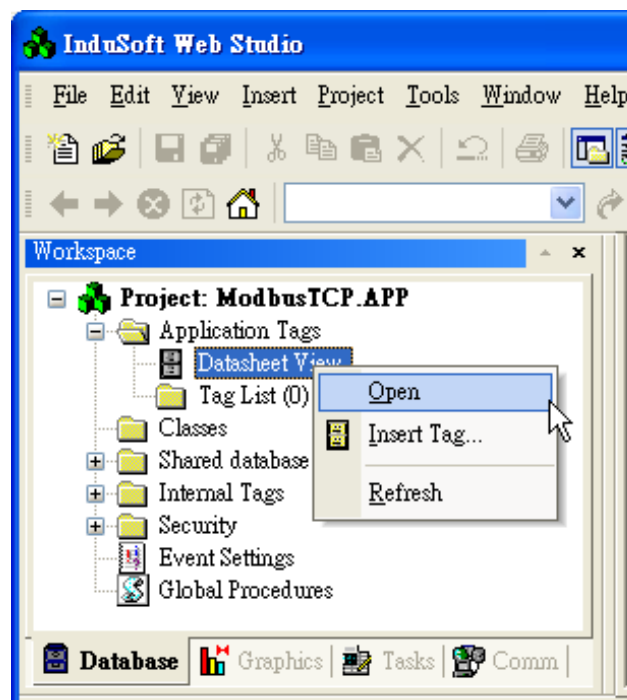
InduSoft Web Studio

File Edit View Insert Project Tools Window Help

Workspace

Project: ModbusTCP.APP
Application Tags
Datasheet View
Tag List (0)
Classes
Shared database
Internal Tags
Security
Event Settings
Global Procedures

Open
Insert Tag...
Refresh

Database Graphics Tasks Comm